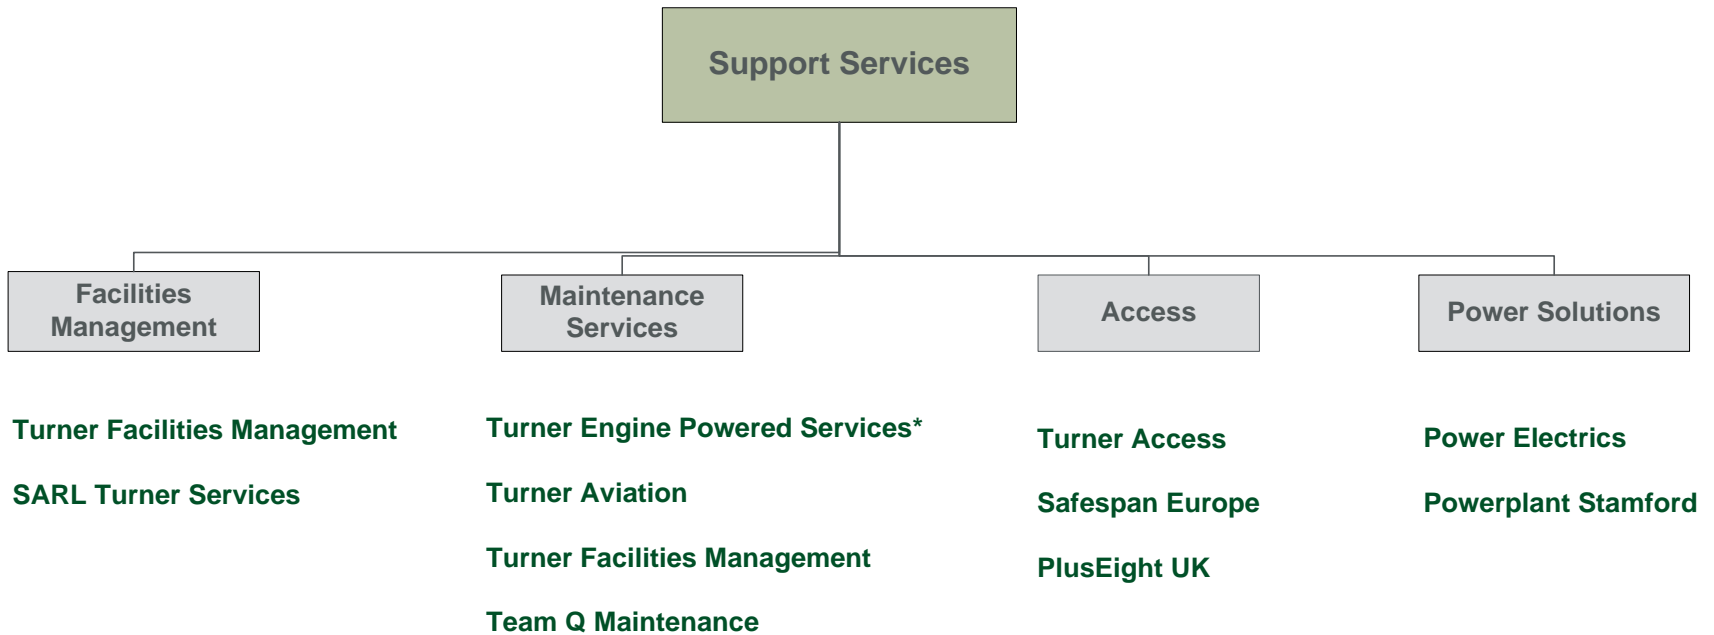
Support Services

Facilities Management

Maintenance Services

Access

Power Solutions

Turner Facilities Management

SARL Turner Services

Turner Engine Powered Services*

Turner Aviation

Turner Facilities Management

Team Q Maintenance

Turner Access

Safespan Europe

PlusEight UK

Power Electrics

Powerplant Stamford